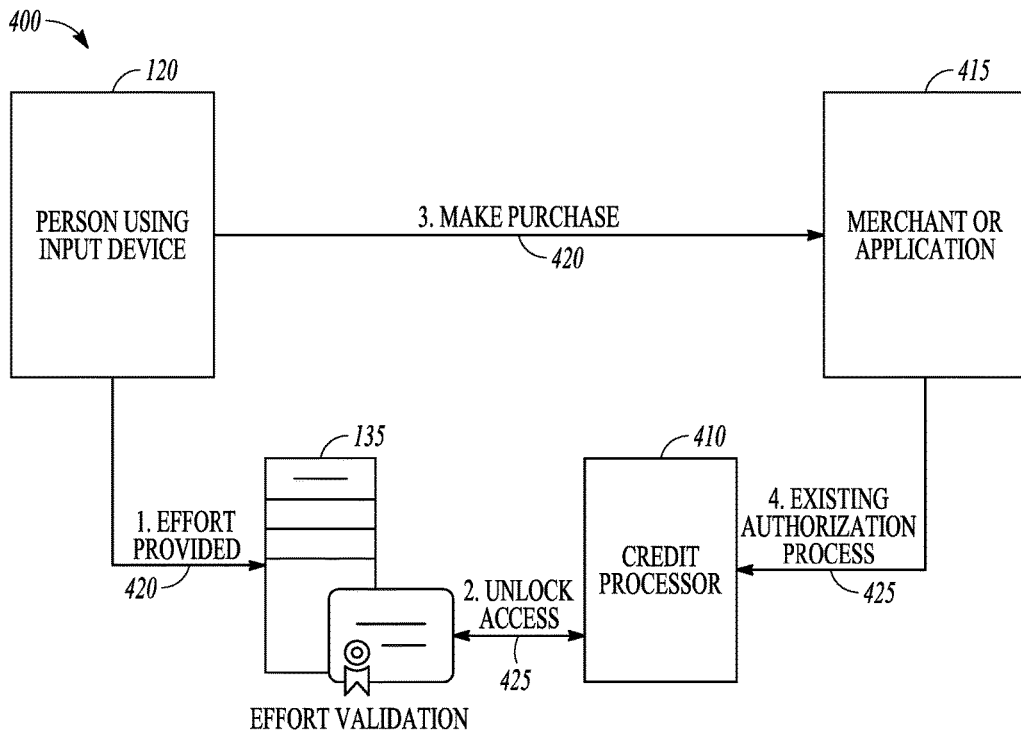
400

120

PERSON USING INPUT DEVICE

3. MAKE PURCHASE

420

415

MERCHANT OR APPLICATION

135

410

1. EFFORT PROVIDED

420

CREDIT PROCESSOR

4. EXISTING AUTHORIZATION PROCESS

425

2. UNLOCK ACCESS

425

EFFORT VALIDATION